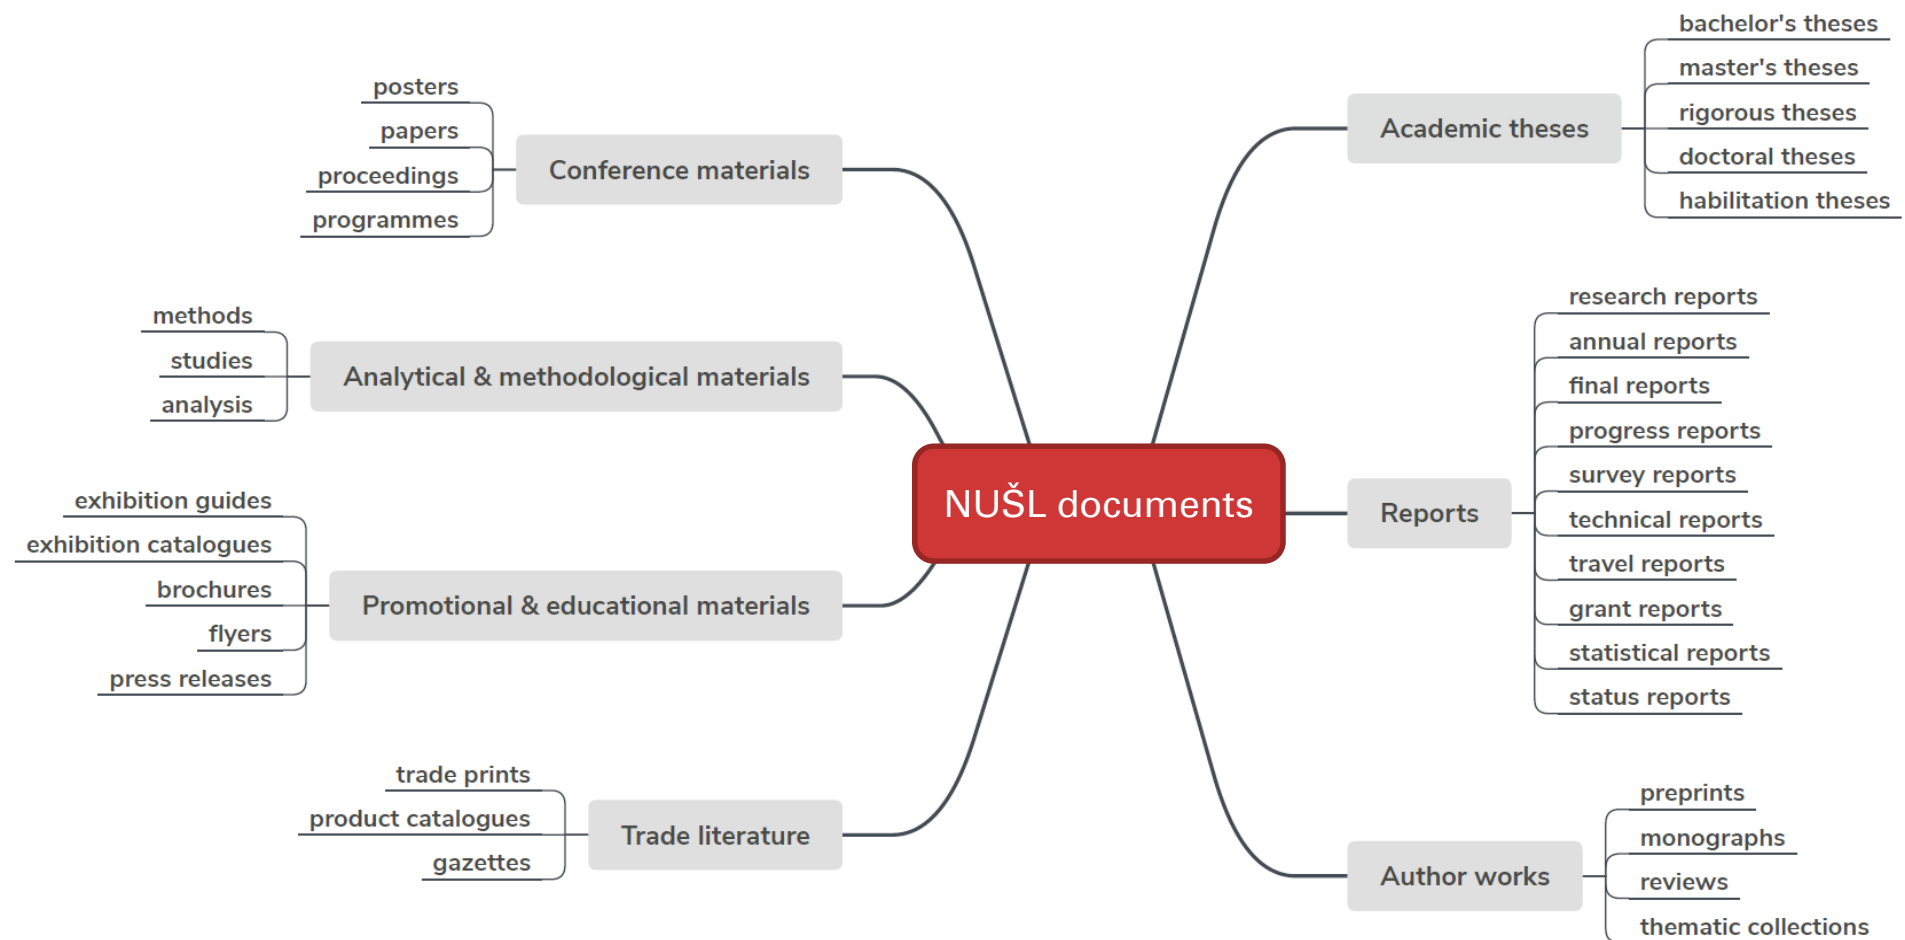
NUŠL documents

Conference materials
posters
papers
proceedings
programmes

Analytical & methodological materials
methods
studies
analysis

Promotional & educational materials
exhibition guides
exhibition catalogues
brochures
flyers
press releases

Trade literature
trade prints
product catalogues
gazettes

Academic theses
bachelor's theses
master's theses
rigorous theses
doctoral theses
habilitation theses

Reports
research reports
annual reports
final reports
progress reports
survey reports
technical reports
travel reports
grant reports
statistical reports
status reports

Author works
preprints
monographs
reviews
thematic collections